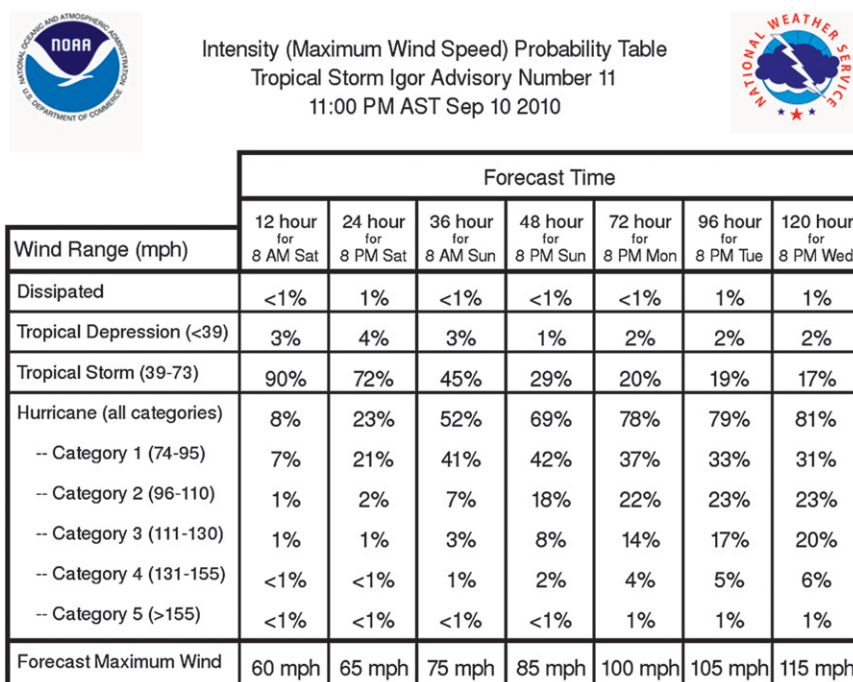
NOAA
NATIONAL OCEANIC AND ATMOSPHERIC ADMINISTRATION
U.S. DEPARTMENT OF COMMERCE

Intensity (Maximum Wind Speed) Probability Table
Tropical Storm Igor Advisory Number 11
11:00 PM AST Sep 10 2010

NATIONAL WEATHER SERVICE

| | Forecast Time | | | | | | |
|---|---|---|---|---|---|---|---|
| Wind Range (mph) | 12 hour for 8 AM Sat | 24 hour for 8 PM Sat | 36 hour for 8 AM Sun | 48 hour for 8 PM Sun | 72 hour for 8 PM Mon | 96 hour for 8 PM Tue | 120 hour for 8 PM Wed |
| Dissipated | <1% | 1% | <1% | <1% | <1% | 1% | 1% |
| Tropical Depression (<39) | 3% | 4% | 3% | 1% | 2% | 2% | 2% |
| Tropical Storm (39-73) | 90% | 72% | 45% | 29% | 20% | 19% | 17% |
| Hurricane (all categories) | 8% | 23% | 52% | 69% | 78% | 79% | 81% |
| -- Category 1 (74-95) | 7% | 21% | 41% | 42% | 37% | 33% | 31% |
| -- Category 2 (96-110) | 1% | 2% | 7% | 18% | 22% | 23% | 23% |
| -- Category 3 (111-130) | 1% | 1% | 3% | 8% | 14% | 17% | 20% |
| -- Category 4 (131-155) | <1% | <1% | 1% | 2% | 4% | 5% | 6% |
| -- Category 5 (>155) | <1% | <1% | <1% | <1% | 1% | 1% | 1% |
| Forecast Maximum Wind | 60 mph | 65 mph | 75 mph | 85 mph | 100 mph | 105 mph | 115 mph |